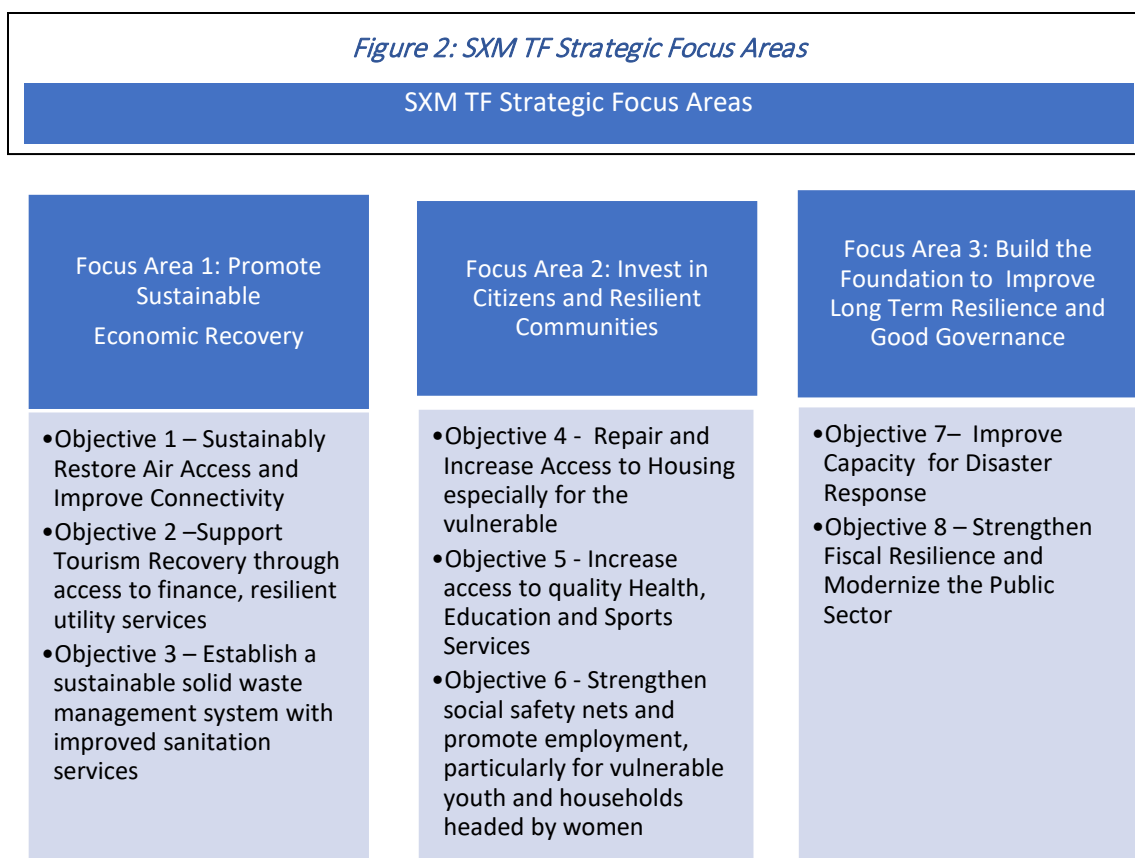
Figure 2: SXM TF Strategic Focus Areas

SXM TF Strategic Focus Areas

Focus Area 1: Promote Sustainable Economic Recovery

•Objective 1 – Sustainably Restore Air Access and Improve Connectivity
•Objective 2 –Support Tourism Recovery through access to finance, resilient utility services
•Objective 3 – Establish a sustainable solid waste management system with improved sanitation services

Focus Area 2: Invest in Citizens and Resilient Communities

•Objective 4 - Repair and Increase Access to Housing especially for the vulnerable
•Objective 5 - Increase access to quality Health, Education and Sports Services
•Objective 6 - Strengthen social safety nets and promote employment, particularly for vulnerable youth and households headed by women

Focus Area 3: Build the Foundation to Improve Long Term Resilience and Good Governance

•Objective 7– Improve Capacity for Disaster Response
•Objective 8 – Strengthen Fiscal Resilience and Modernize the Public Sector